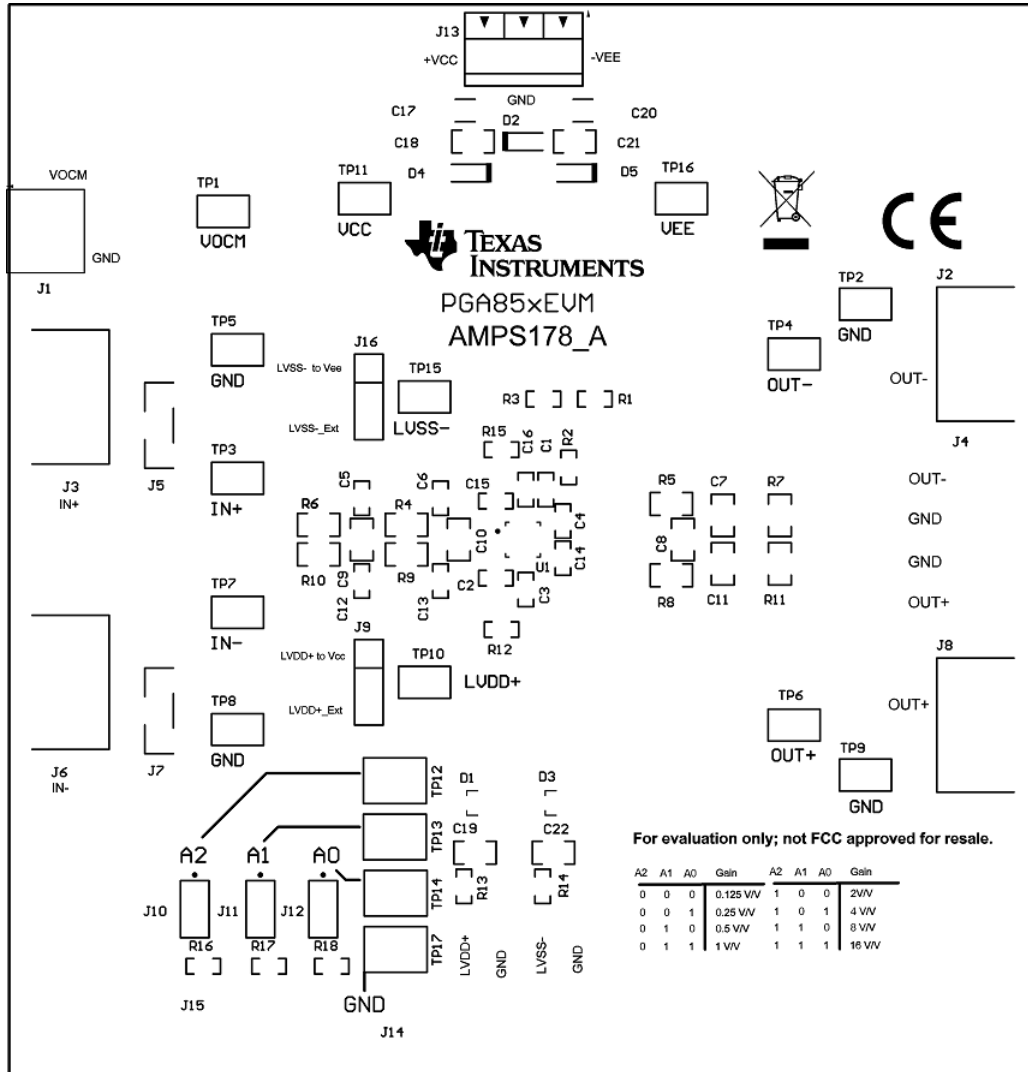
J13
+VCC
-VEE
GND
C17
C20
D2
C18
C21
D4
D5
VOCM
TP1
TP11
TP16
GND
VOCM
VCC
VEE
J1
TEXAS INSTRUMENTS
PGA85xEVM
AMPS178_A
TP2
J2
GND
TP5
J16
TP4
GND
LVSS- to Vee
TP15
OUT-
OUT-
R3
R1
LVSS-_Ext
LVSS-
R15
C16
C1
R2
J4
TP3
J3
IN+
J5
IN+
C5
C6
C15
R5
C7
R7
OUT-
R6
R4
C4
GND
C10
C8
U1
C14
R10
R9
C9
C2
C3
GND
R8
C11
R11
OUT+
TP7
C12
C13
IN-
J9
R12
J8
LVDD+ to Vcc
TP10
LVDD+
OUT+
TP6
TP8
LVDD+_Ext
OUT+
J6
IN-
J7
GND
TP9
GND
TP12
D1
D3
TP13
C19
C22
For evaluation only; not FCC approved for resale.
A2
A1
A0
R13
R14
TP14
J10
J11
J12
R16
R17
R18
TP17
LVDD+
GND
LVSS-
GND
J15
GND
J14

| A2 | A1 | A0 | Gain | A2 | A1 | A0 | Gain |
|---|---|---|---|---|---|---|---|
| 0 | 0 | 0 | 0.125 V/V | 1 | 0 | 0 | 2V/V |
| 0 | 0 | 1 | 0.25 V/V | 1 | 0 | 1 | 4 V/V |
| 0 | 1 | 0 | 0.5 V/V | 1 | 1 | 0 | 8 V/V |
| 0 | 1 | 1 | 1 V/V | 1 | 1 | 1 | 16 V/V |